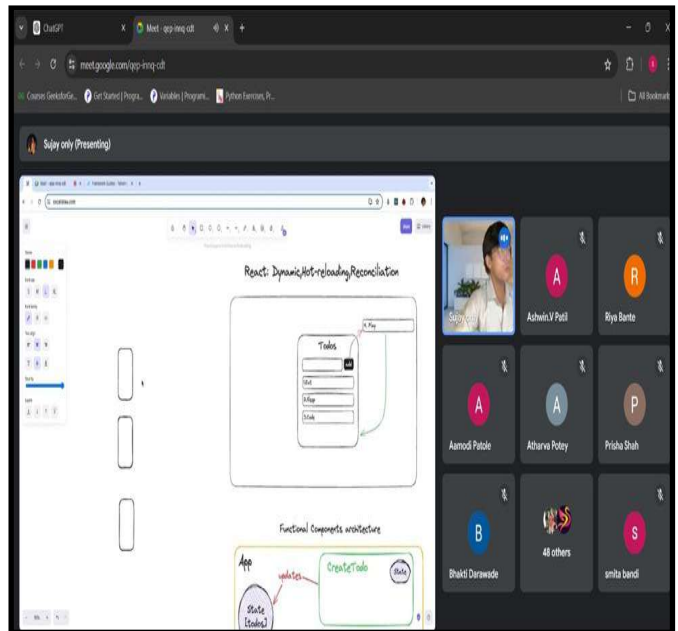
ChatGPT
Meet - qep-innq-cdt
meet.google.com/qep-innq-cdt
Courses GeeksforGe... Get Started | Progra... Variables | Programi... Python Exercises, Pr...
All Bookmarks
Sujay only (Presenting)

React: Dynamic,Hot-reloading,Reconciliation
Todos
Add
Play
Functional Components architecture
App
updates
CreateTodo
State
State [todos]

Sujay
A
Ashwin.V Patil
R
Riya Bante
A
Aamodi Patole
A
Atharva Potey
P
Prisha Shah
B
Bhakti Darawade
48 others
S
smita bandi